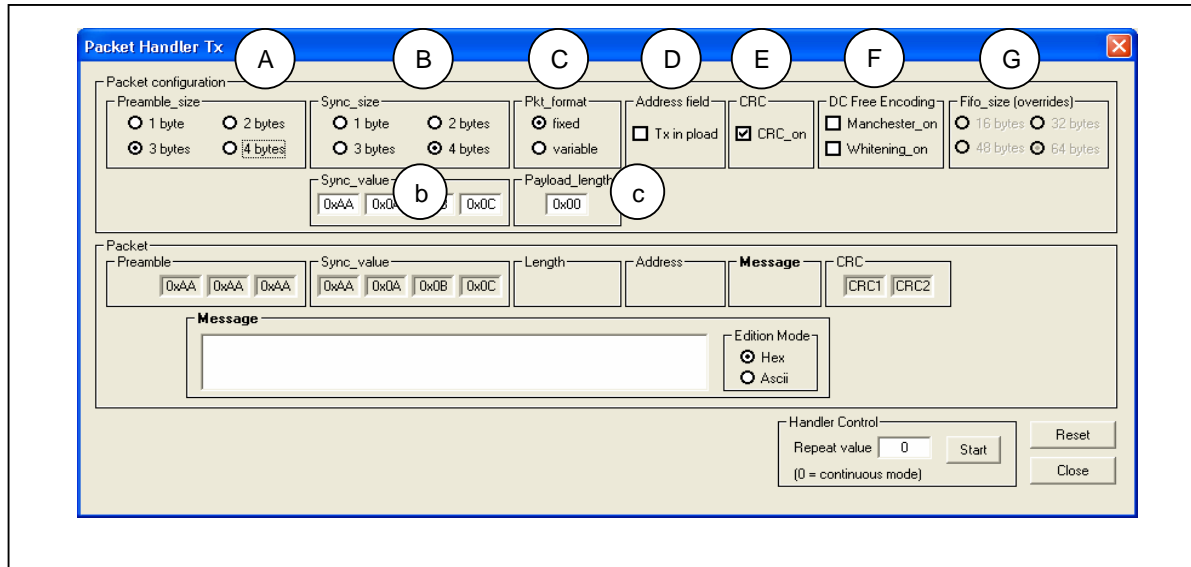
Packet Handler Tx

A B C D E F G

Packet configuration

Preamble_size
1 byte
2 bytes
3 bytes
4 bytes

Sync_size
1 byte
2 bytes
3 bytes
4 bytes

Pkt_format
fixed
variable

Address field
Tx in pload

CRC
CRC_on

DC Free Encoding
Manchester_on
Whitening_on

Fifo_size (overrides)
16 bytes
32 bytes
48 bytes
64 bytes

Sync_value
b
0xAA 0x0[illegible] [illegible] 0x0C

Payload_length
c
0x00

Packet

Preamble
0xAA 0xAA 0xAA

Sync_value
0xAA 0x0A 0x0B 0x0C

Length

Address

Message

CRC
CRC1 CRC2

Message

Edition Mode
Hex
Ascii

Handler Control
Repeat value 0
Start
(0 = continuous mode)

Reset
Close